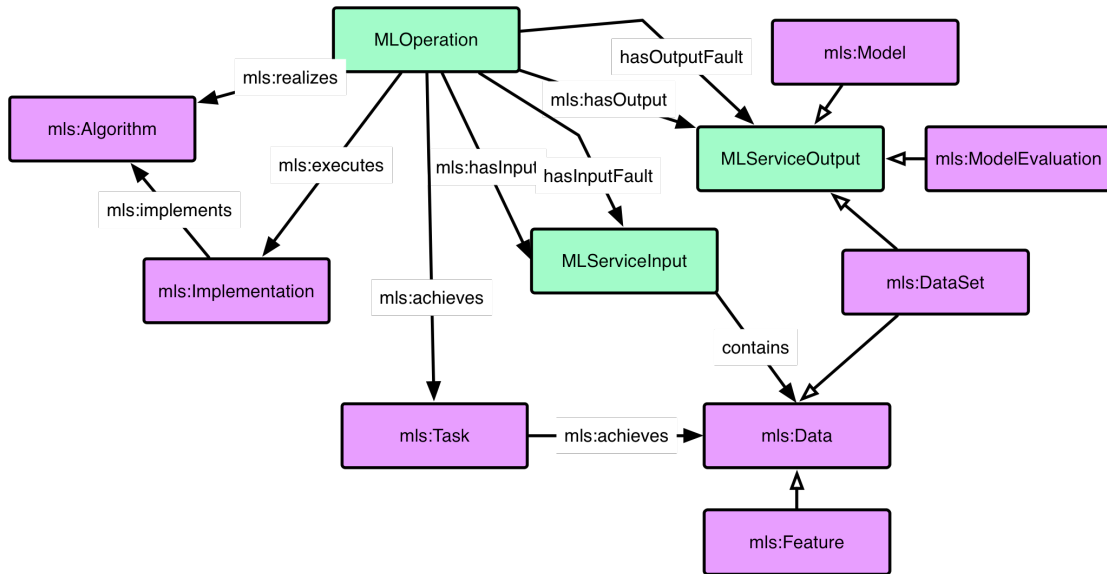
MLOperation
hasOutputFault
mls:Model
mls:realizes
mls:hasOutput
mls:Algorithm
MLServiceOutput
mls:ModelEvaluation
mls:executes
mls:hasInput
hasInputFault
mls:implements
MLServiceInput
mls:DataSet
mls:Implementation
mls:achieves
contains
mls:Task
mls:achieves
mls:Data
mls:Feature